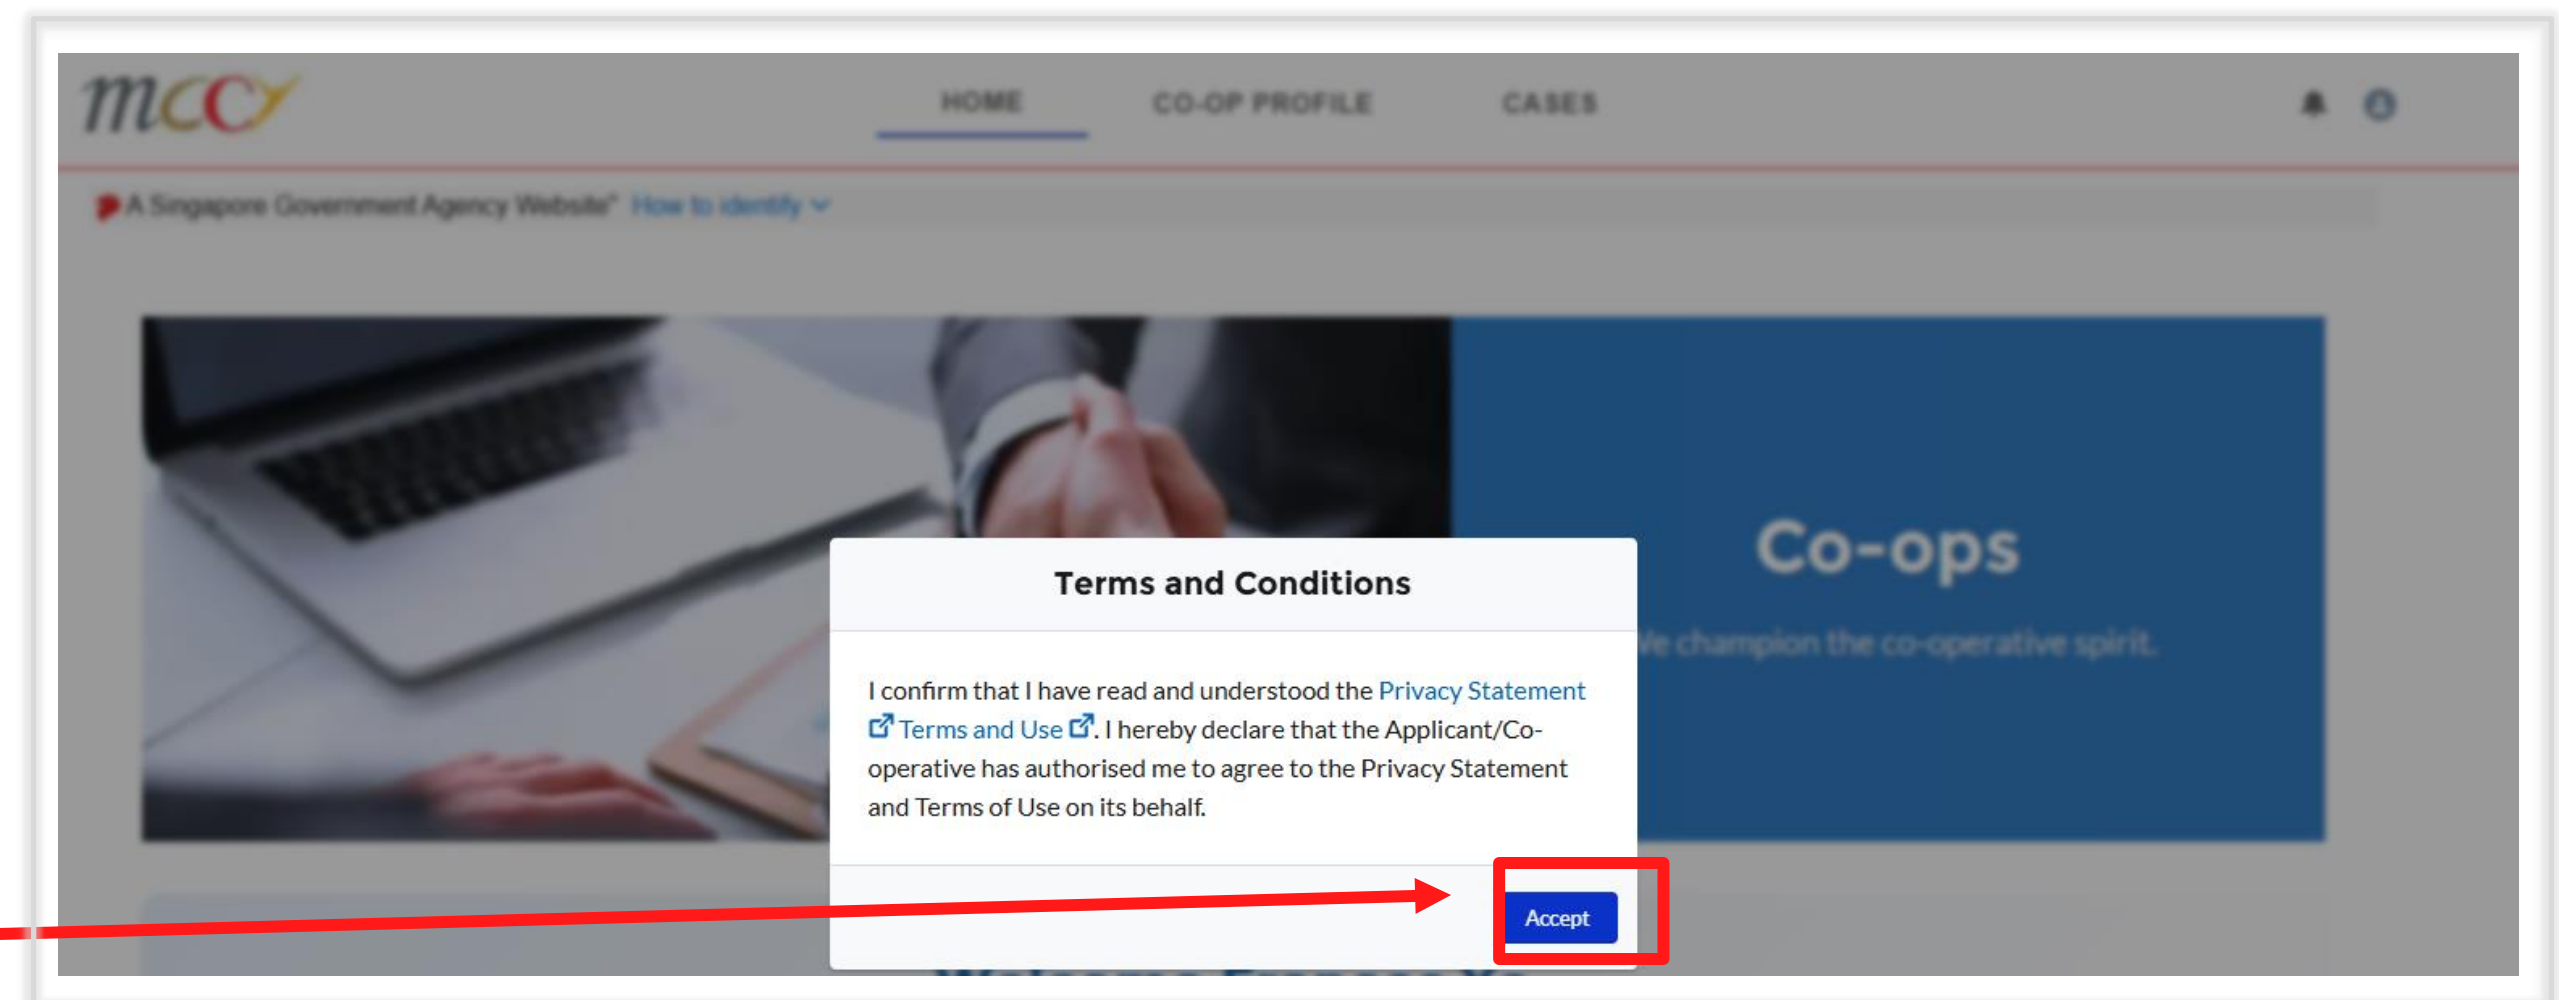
mcc

HOME CO-OP PROFILE CASES

A Singapore Government Agency Website How to identify

Co-ops

We champion the co-operative spirit.

Terms and Conditions

I confirm that I have read and understood the Privacy Statement Terms and Use. I hereby declare that the Applicant/Co-operative has authorised me to agree to the Privacy Statement and Terms of Use on its behalf.

Accept